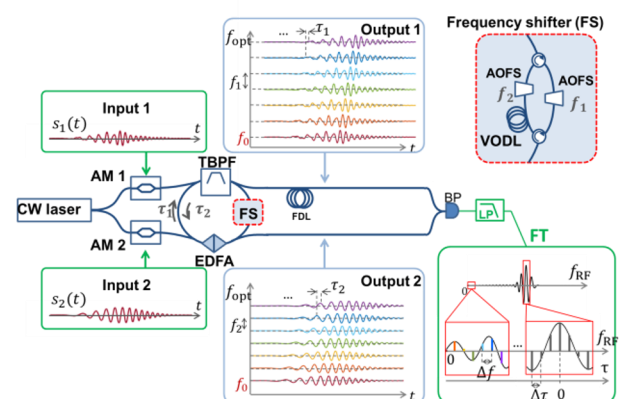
Output 1
$f_{\rm opt}$
...
$\tau_1$
$f_1$
$f_0$
$t$

Frequency shifter (FS)
AOFS
$f_2$
AOFS
$f_1$
VODL

Input 1
$s_1(t)$
$t$

AM 1
TBPF
CW laser
$\tau_1$
$\tau_2$
FS
FDL
BP
LP
AM 2
EDFA

Input 2
$s_2(t)$
$t$

Output 2
$f_{\rm opt}$
...
$\tau_2$
$f_2$
$f_0$
$t$

FT
$f_{\rm RF}$
0
...
$f_{\rm RF}$
0
$\Delta f$
$\tau$
$\Delta\tau$
0